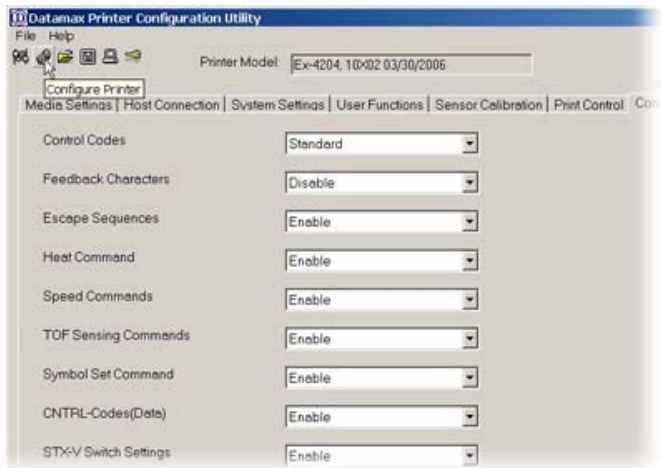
Datamax Printer Configuration Utility
File Help
Configure Printer
Printer Model: Ex-4204, 10X02 03/30/2006
Media Settings | Host Connection | System Settings | User Functions | Sensor Calibration | Print Control | Co

Control Codes
Standard

Feedback Characters
Disable

Escape Sequences
Enable

Heat Command
Enable

Speed Commands
Enable

TOF Sensing Commands
Enable

Symbol Set Command
Enable

CNTRL-Codes(Data)
Enable

STX-V Switch Settings
Enable